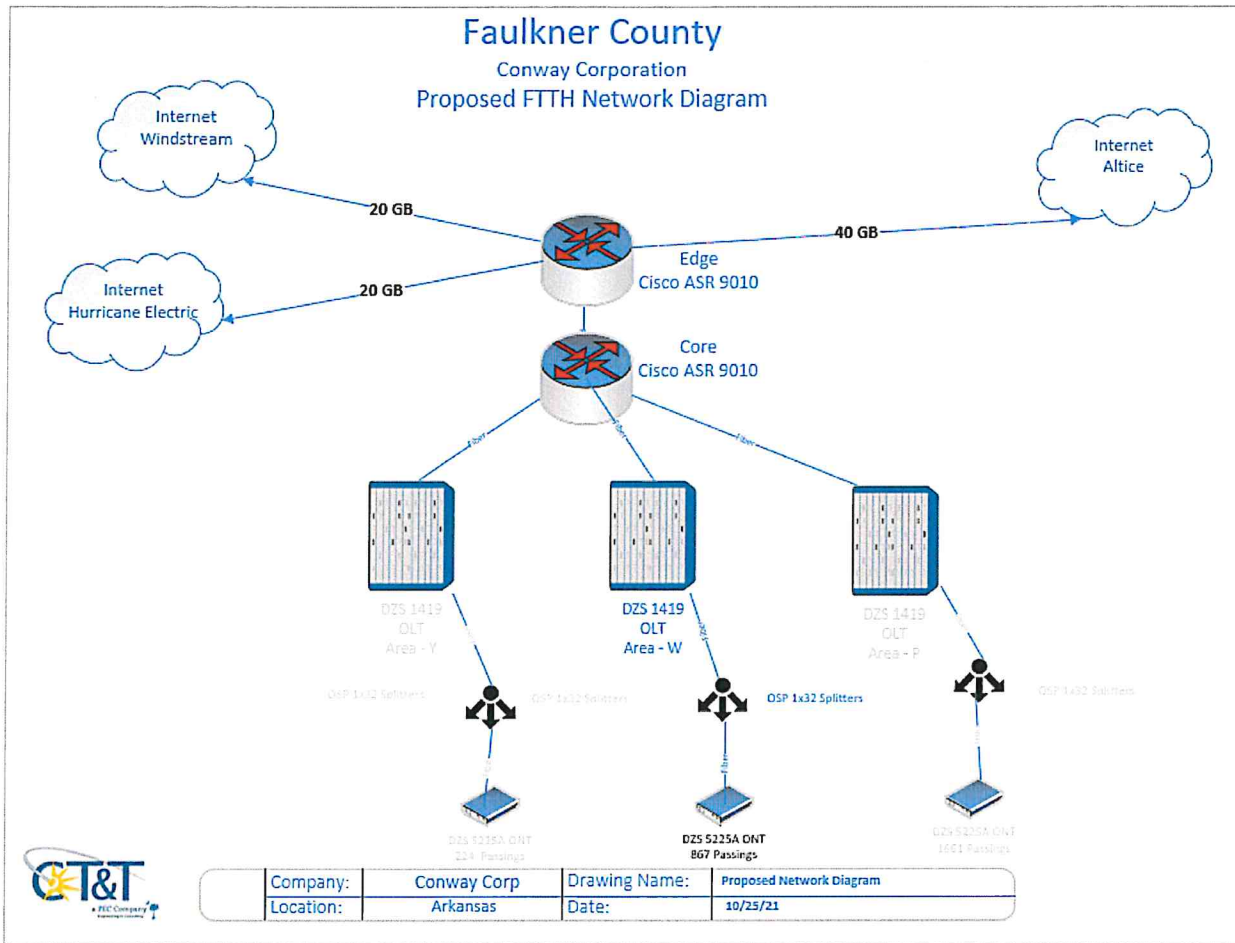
Faulkner County
Conway Corporation
Proposed FTTH Network Diagram

Internet
Windstream

Internet
Altice

20 GB

40 GB

Edge
Cisco ASR 9010

Internet
Hurricane Electric

20 GB

Core
Cisco ASR 9010

Fiber

Fiber

Fiber

DZS 1419
OLT
Area - Y

DZS 1419
OLT
Area - W

DZS 1419
OLT
Area - P

Fiber

Fiber

Fiber

OSP 1x32 Splitters

OSP 1x32 Splitters

OSP 1x32 Splitters

OSP 1x32 Splitters

Fiber

Fiber

Fiber

DZS 5225A ONT
224 Passings

DZS 5225A ONT
867 Passings

DZS 5225A ONT
1661 Passings

CT&T
a PEC Company

| Company: | Conway Corp | Drawing Name: | Proposed Network Diagram |
|---|---|---|---|
| Location: | Arkansas | Date: | 10/25/21 |